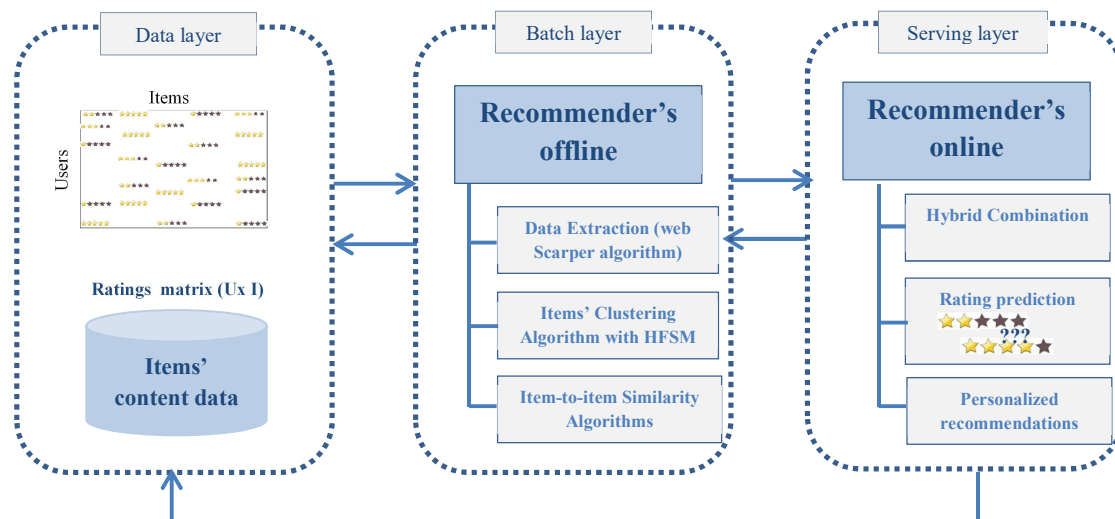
Data layer

Items

Users

Ratings matrix (Ux I)

Items' content data

Batch layer

Recommender's offline

Data Extraction (web Scarper algorithm)

Items' Clustering Algorithm with HFSM

Item-to-item Similarity Algorithms

Serving layer

Recommender's online

Hybrid Combination

Rating prediction

???

Personalized recommendations